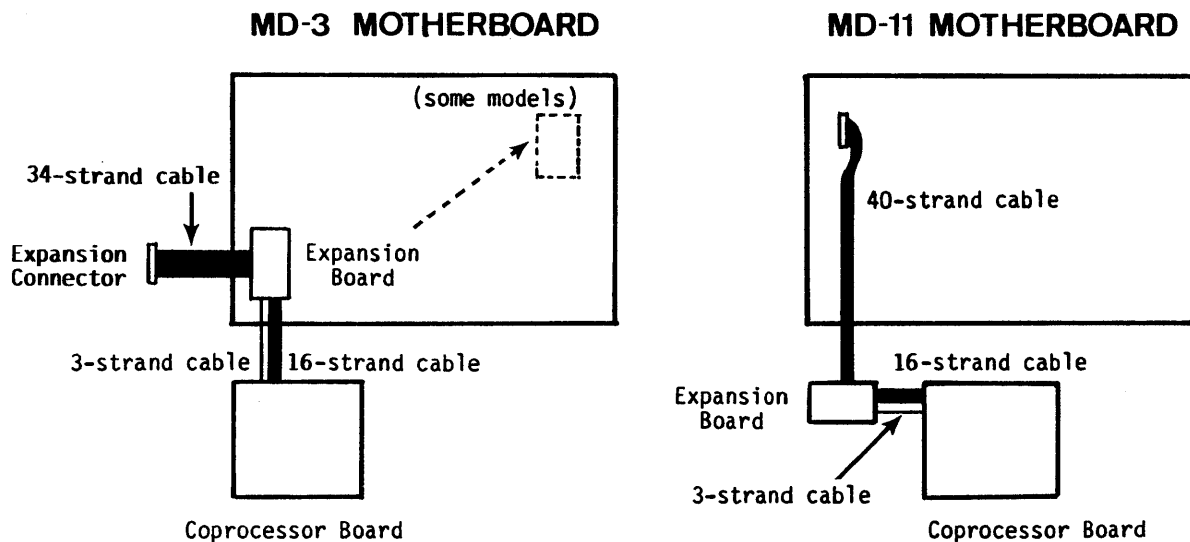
MD-3 MOTHERBOARD

(some models)

34-strand cable

Expansion Connector

Expansion Board

3-strand cable

16-strand cable

Coprocessor Board

MD-11 MOTHERBOARD

40-strand cable

16-strand cable

Expansion Board

3-strand cable

Coprocessor Board